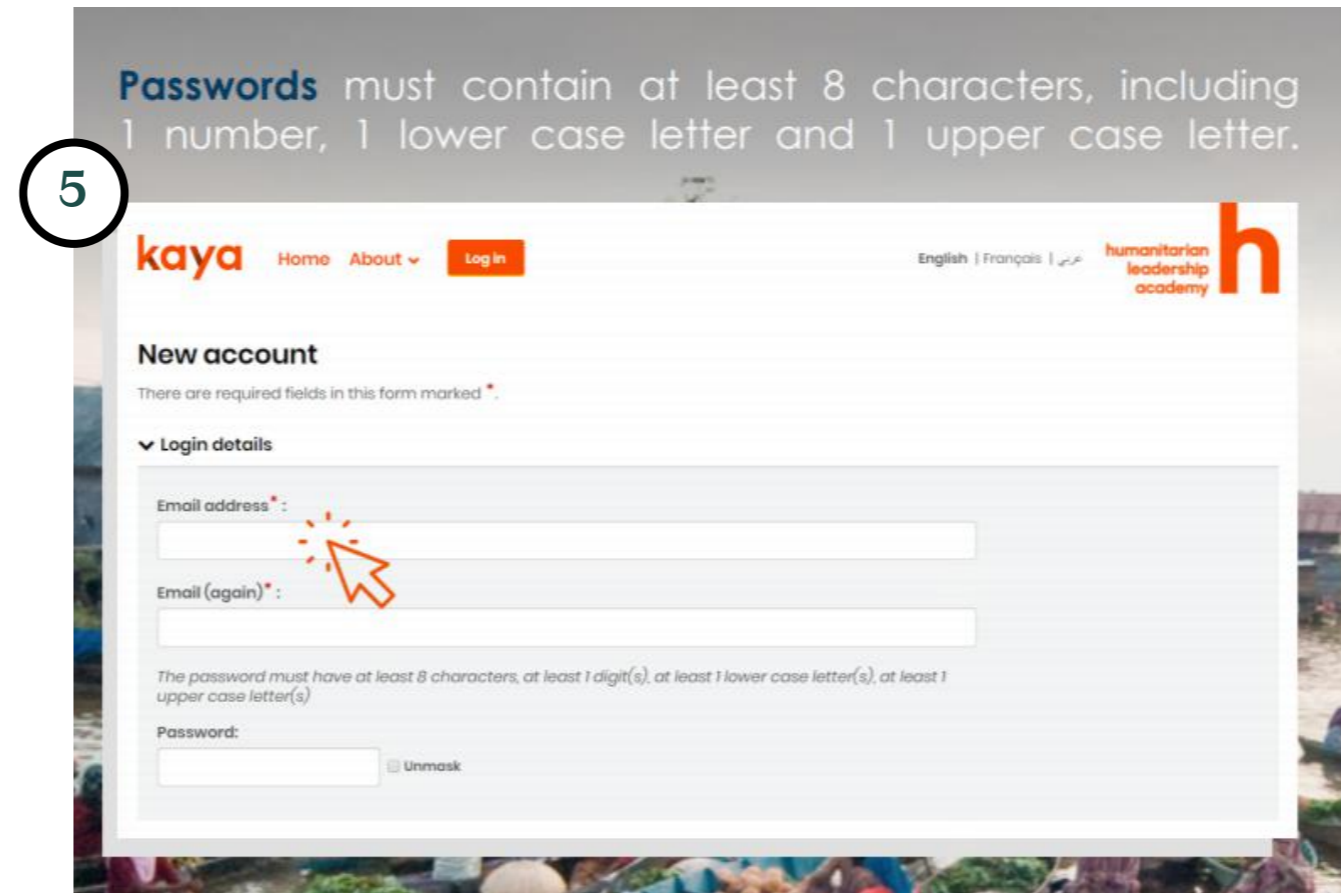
Passwords must contain at least 8 characters, including 1 number, 1 lower case letter and 1 upper case letter.

5

kaya Home About Log in

English | Français | عربي

humanitarian leadership academy

h

New account

There are required fields in this form marked *.

Login details

Email address* :

Email (again)* :

The password must have at least 8 characters, at least 1 digit(s), at least 1 lower case letter(s), at least 1 upper case letter(s)

Password:

Unmask